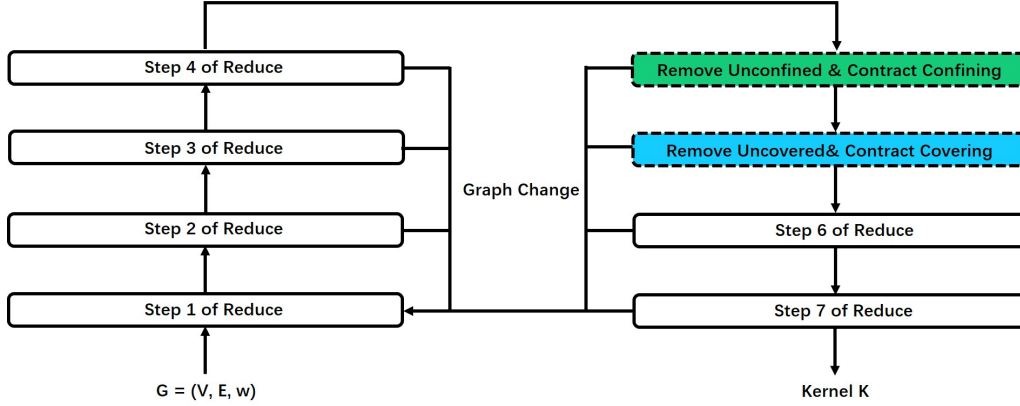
Step 4 of Reduce

Step 3 of Reduce

Step 2 of Reduce

Step 1 of Reduce

G = (V, E, w)

Graph Change

Remove Unconfined & Contract Confining

Remove Uncovered& Contract Covering

Step 6 of Reduce

Step 7 of Reduce

Kernel K